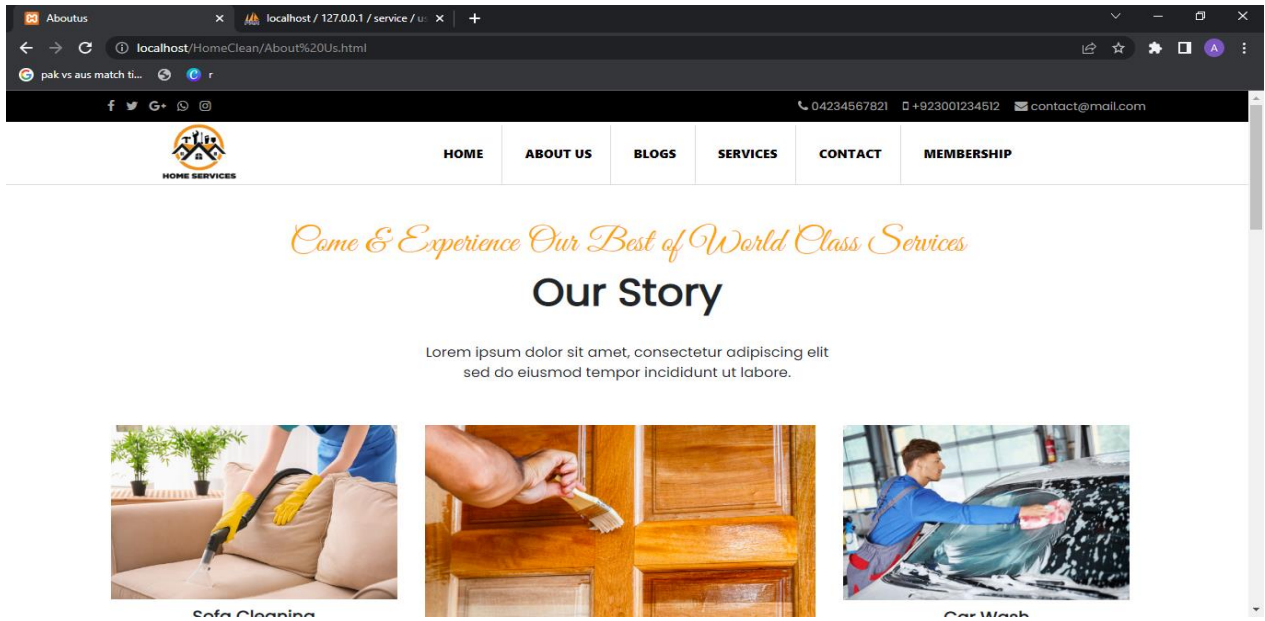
Aboutus
localhost / 127.0.0.1 / service / u
localhost/HomeClean/About%20Us.html
pak vs aus match ti...
r

04234567821 +923001234512 contact@mail.com

HOME SERVICES

HOME
ABOUT US
BLOGS
SERVICES
CONTACT
MEMBERSHIP

Come & Experience Our Best of World Class Services

Our Story

Lorem ipsum dolor sit amet, consectetur adipiscing elit sed do eiusmod tempor incididunt ut labore.

Sofa Cleaning
Car Wash